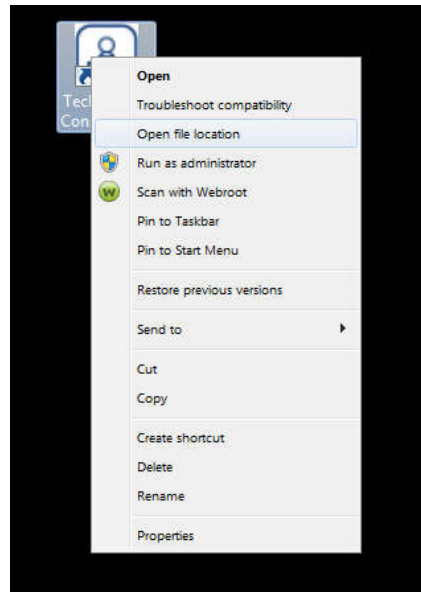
Tech
Con

Open
Troubleshoot compatibility
Open file location
Run as administrator
Scan with Webroot
Pin to Taskbar
Pin to Start Menu
Restore previous versions
Send to
Cut
Copy
Create shortcut
Delete
Rename
Properties